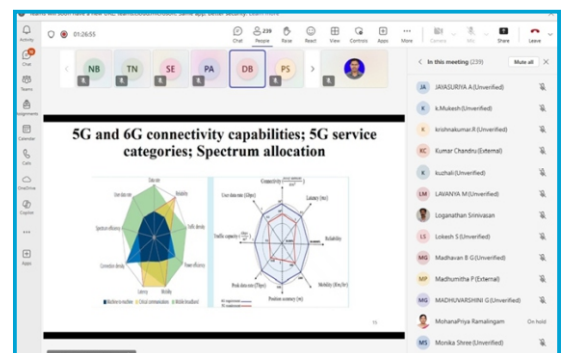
01:26:55

Chat People 239 Raise React View Controls Apps More Camera Mic Share Leave

Activity Chat Teams Assignments Calendar Calls OneDrive Copilot Apps

NB TN SE PA DB PS

In this meeting (239) Mute all

JA JAYASURIYA A (Unverified)
K k.Mukesh (Unverified)
K krishnakumar.R (Unverified)
KC Kumar Chandru (External)
K kuzhali (Unverified)
LM LAVANYA M (Unverified)
Loganathan Srinivasan
LS Lokesh S (Unverified)
MG Madhavan B G (Unverified)
MP Madhumitha P (External)
MG MADHUVARSHINI G (Unverified)
MohanaPriya Ramalingam On hold
MS Monika Shree (Unverified)

5G and 6G connectivity capabilities; 5G service categories; Spectrum allocation

Data rate
Mobility
Traffic density
Power efficiency
Latency
Connection density
Spectrum efficiency
User data rate
Machine to machine
Critical communications
Mobile broadband

Connectivity
Latency
Reliability
Mobility
Positioning accuracy
Peak data rate
Traffic capacity
User data rate